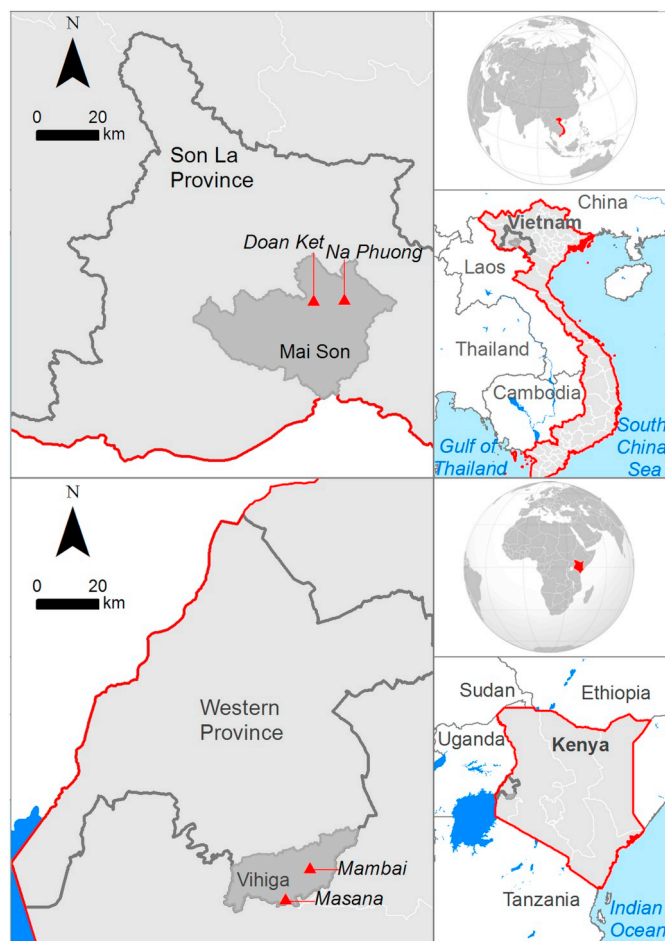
N

0 20
km

Son La Province

Doan Ket

Na Phuong

Mai Son

China

Vietnam

Laos

Thailand

Cambodia

Gulf of Thailand

South China Sea

N

0 20
km

Western Province

Vihiga

Mambai

Masana

Sudan

Ethiopia

Uganda

Kenya

Tanzania

Indian Ocean